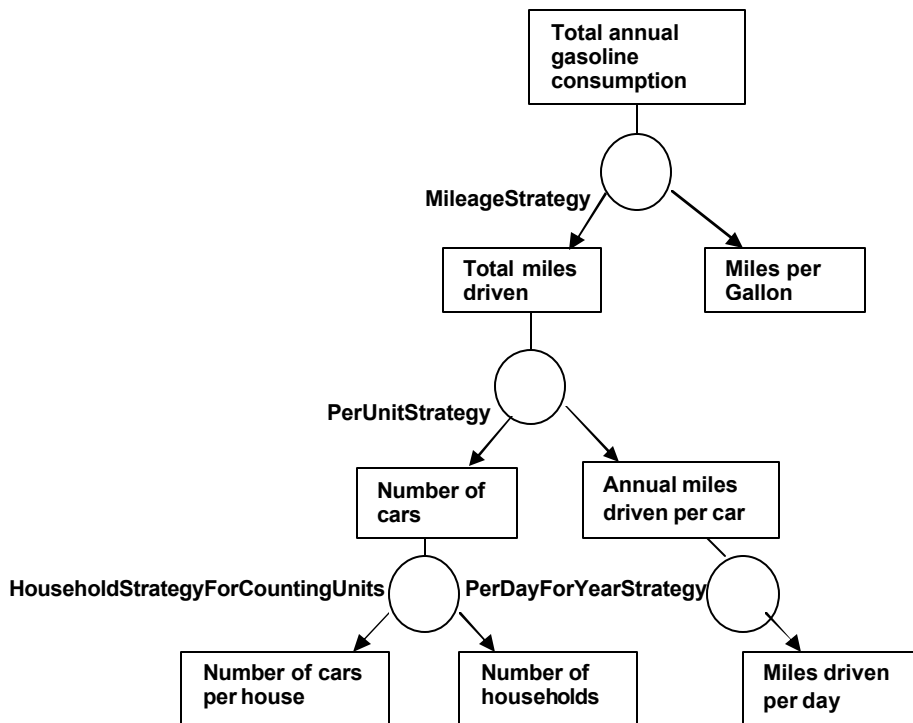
Total annual gasoline consumption

MileageStrategy

Total miles driven

Miles per Gallon

PerUnitStrategy

Number of cars

Annual miles driven per car

HouseholdStrategyForCountingUnits

PerDayForYearStrategy

Number of cars per house

Number of households

Miles driven per day